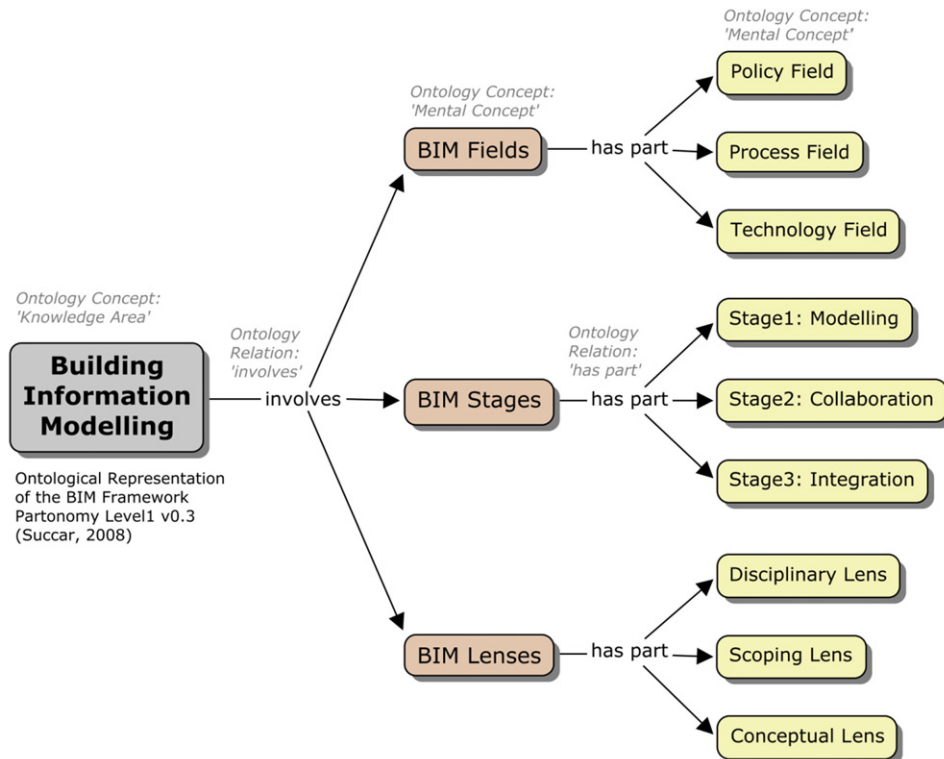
Ontology Concept: 'Mental Concept'

Ontology Concept: 'Mental Concept'

BIM Fields

has part

Policy Field

Process Field

Technology Field

Ontology Concept: 'Knowledge Area'

Ontology Relation: 'involves'

Building Information Modelling

involves

BIM Stages

Ontology Relation: 'has part'

has part

Stage1: Modelling

Stage2: Collaboration

Stage3: Integration

Ontological Representation of the BIM Framework Partonomy Level1 v0.3 (Succar, 2008)

BIM Lenses

has part

Disciplinary Lens

Scoping Lens

Conceptual Lens